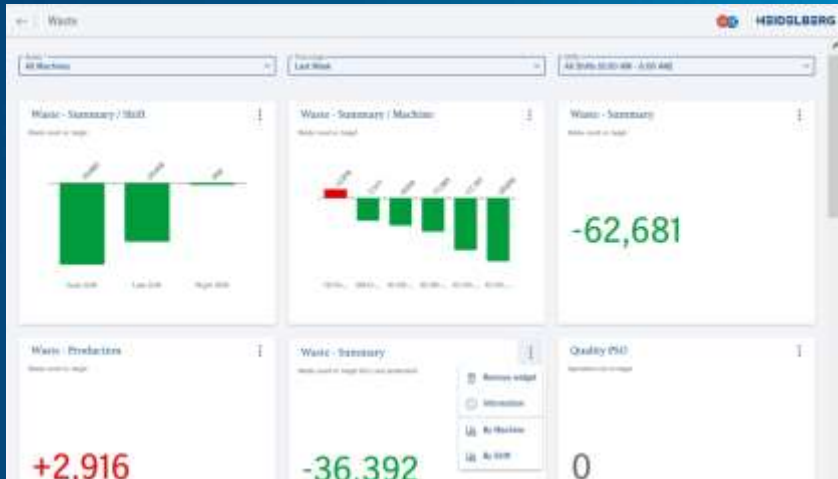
Waste

HEIDELBERG

All Machines

Last Week

All Shifts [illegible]

Waste - Summary / Shift

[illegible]

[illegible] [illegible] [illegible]

Waste - Summary / Machine

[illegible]

Waste - Summary

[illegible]

-62,681

Waste - Production

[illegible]

+2,916

Waste - Summary

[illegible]

-36,392

Remove widget

Information

By Machine

By Shift

Quality PSO

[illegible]

0